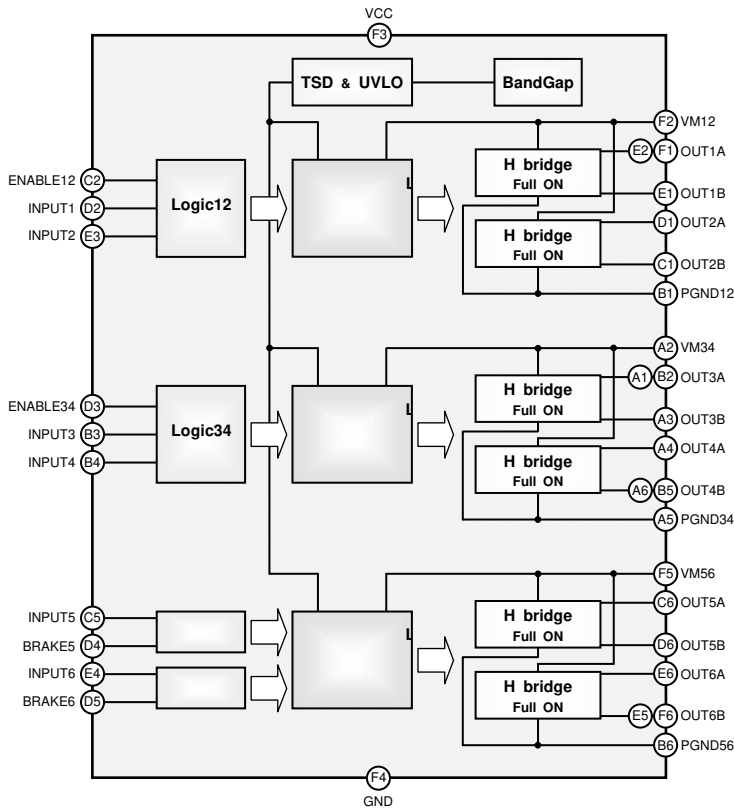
VCC
F3
TSD & UVLO
BandGap
F2 VM12
E2 F1 OUT1A
E1 OUT1B
D1 OUT2A
C1 OUT2B
B1 PGND12
ENABLE12 C2
INPUT1 D2
INPUT2 E3
Logic12
L
H bridge
Full ON
H bridge
Full ON
A2 VM34
A1 B2 OUT3A
A3 OUT3B
A4 OUT4A
A6 B5 OUT4B
A5 PGND34
ENABLE34 D3
INPUT3 B3
INPUT4 B4
Logic34
L
H bridge
Full ON
H bridge
Full ON
F5 VM56
C6 OUT5A
D6 OUT5B
E6 OUT6A
E5 F6 OUT6B
B6 PGND56
INPUT5 C5
BRAKE5 D4
INPUT6 E4
BRAKE6 D5
L
H bridge
Full ON
H bridge
Full ON
F4
GND